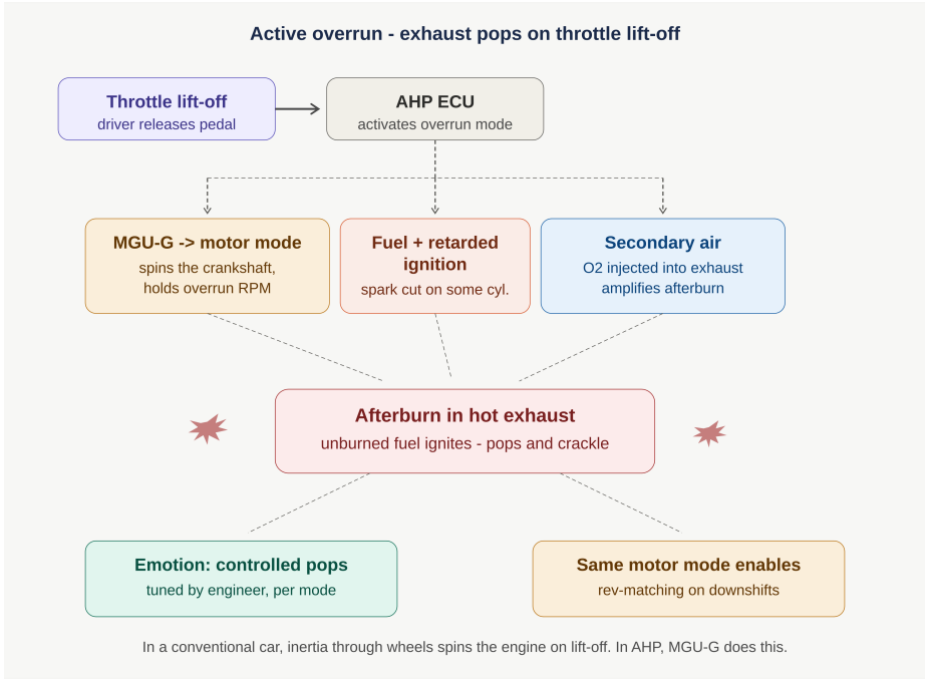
Active overrun - exhaust pops on throttle lift-off

Throttle lift-off
driver releases pedal

AHP ECU
activates overrun mode

MGU-G -> motor mode
spins the crankshaft, holds overrun RPM

Fuel + retarded ignition
spark cut on some cyl.

Secondary air
O2 injected into exhaust amplifies afterburn

Afterburn in hot exhaust
unburned fuel ignites - pops and crackle

Emotion: controlled pops
tuned by engineer, per mode

Same motor mode enables
rev-matching on downshifts

In a conventional car, inertia through wheels spins the engine on lift-off. In AHP, MGU-G does this.